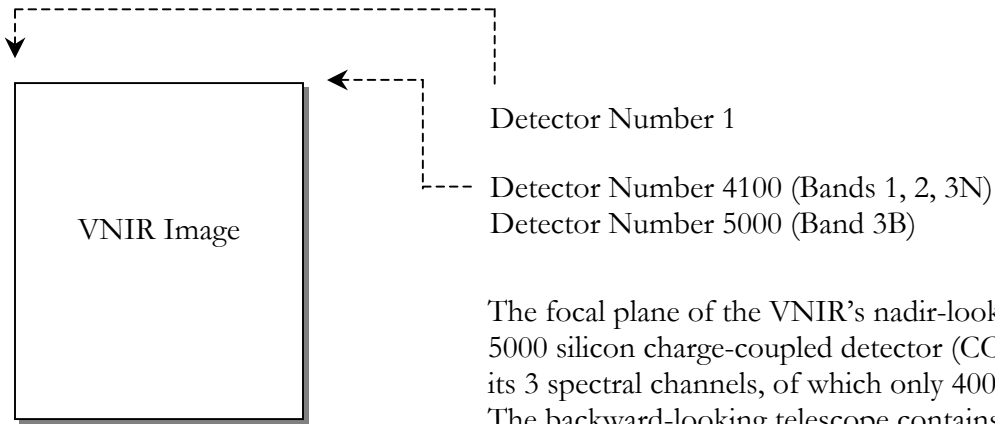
VNIR Image

Detector Number 1

Detector Number 4100 (Bands 1, 2, 3N)
Detector Number 5000 (Band 3B)

The focal plane of the VNIR's nadir-look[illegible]
5000 silicon charge-coupled detector (CC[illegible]
its 3 spectral channels, of which only 400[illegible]
The backward-looking telescope contains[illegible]